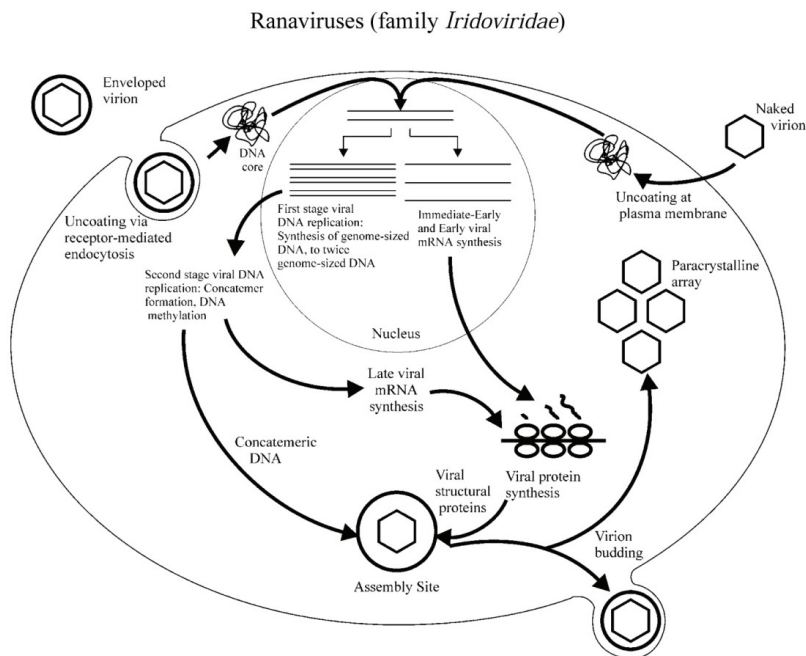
Ranaviruses (family *Iridoviridae*)

Enveloped virion

DNA core

Naked virion

Uncoating at plasma membrane

Uncoating via receptor-mediated endocytosis

First stage viral DNA replication: Synthesis of genome-sized DNA, to twice genome-sized DNA

Immediate-Early and Early viral mRNA synthesis

Second stage viral DNA replication: Concatemer formation, DNA methylation

Paracrystalline array

Nucleus

Late viral mRNA synthesis

Concatemeric DNA

Viral structural proteins

Viral protein synthesis

Virion budding

Assembly Site